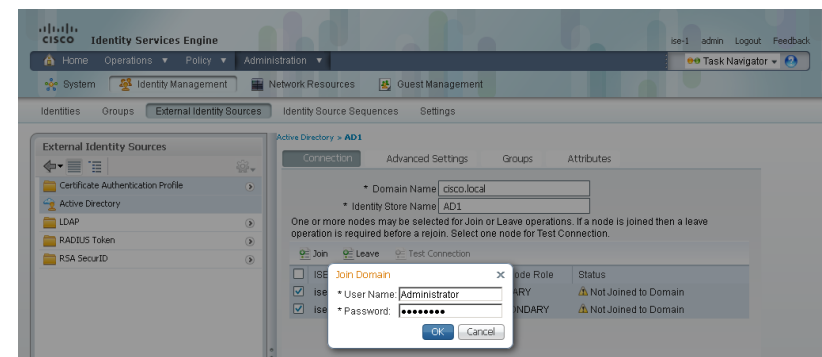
CISCO Identity Services Engine

ise-1 admin Logout Feedback

Home Operations ▼ Policy ▼ Administration ▼

Task Navigator ▼

System Identity Management Network Resources Guest Management

Identities Groups External Identity Sources Identity Source Sequences Settings

External Identity Sources

Certificate Authentication Profile

Active Directory

LDAP

RADIUS Token

RSA SecurID

Active Directory > AD1

Connection Advanced Settings Groups Attributes

* Domain Name cisco.local

* Identity Store Name AD1

One or more nodes may be selected for Join or Leave operations. If a node is joined then a leave operation is required before a rejoin. Select one node for Test Connection.

Join Leave Test Connection

| | ISE | ode Role | Status |
|---|---|---|---|
| ☑ | ise | ARY | Not Joined to Domain |
| ☑ | ise | NDARY | Not Joined to Domain |

Join Domain

* User Name: Administrator

* Password: ●●●●●●●●

OK Cancel